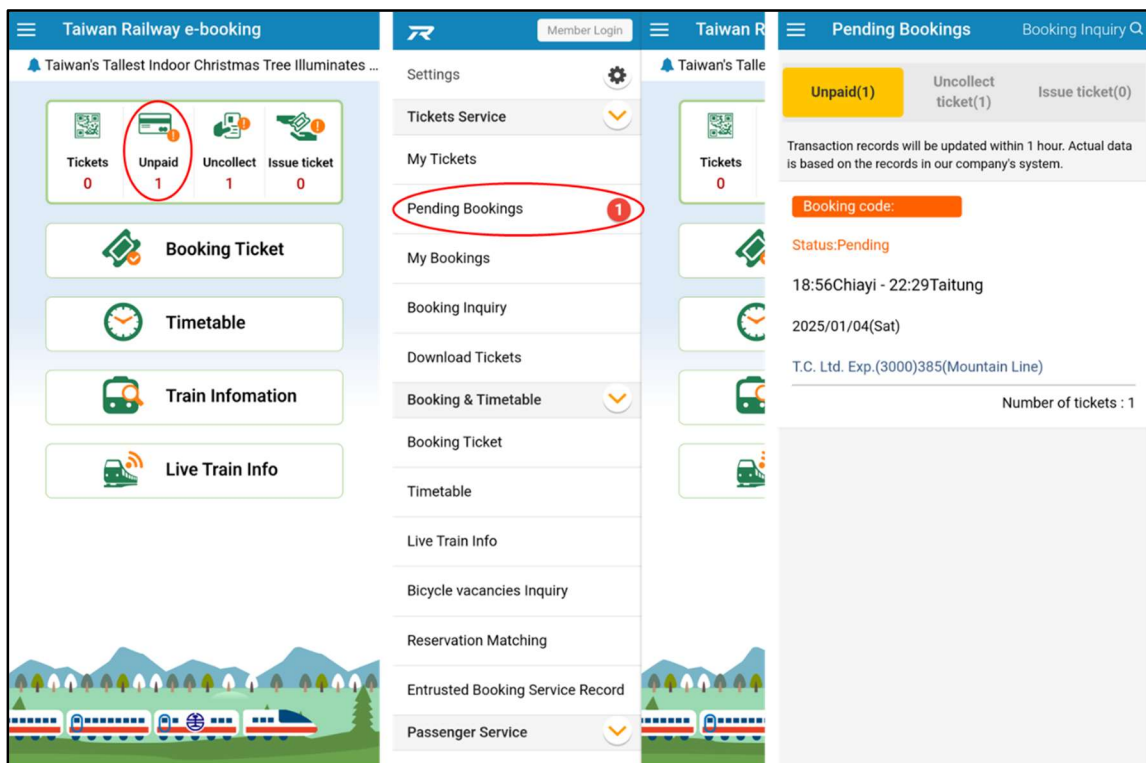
Taiwan Railway e-booking

Taiwan's Tallest Indoor Christmas Tree Illuminates ...

| Tickets | Unpaid | Uncollect | Issue ticket |
|---|---|---|---|
| 0 | 1 | 1 | 0 |

Booking Ticket

Timetable

Train Infomation

Live Train Info

Member Login

Settings

Tickets Service

My Tickets

Pending Bookings 1

My Bookings

Booking Inquiry

Download Tickets

Booking & Timetable

Booking Ticket

Timetable

Live Train Info

Bicycle vacancies Inquiry

Reservation Matching

Entrusted Booking Service Record

Passenger Service

Taiwan R

Taiwan's Talle

Tickets
0

Pending Bookings

Booking Inquiry

Unpaid(1)

Uncollect ticket(1)

Issue ticket(0)

Transaction records will be updated within 1 hour. Actual data is based on the records in our company's system.

Booking code:

Status:Pending

18:56Chiayi - 22:29Taitung

2025/01/04(Sat)

T.C. Ltd. Exp.(3000)385(Mountain Line)

Number of tickets : 1